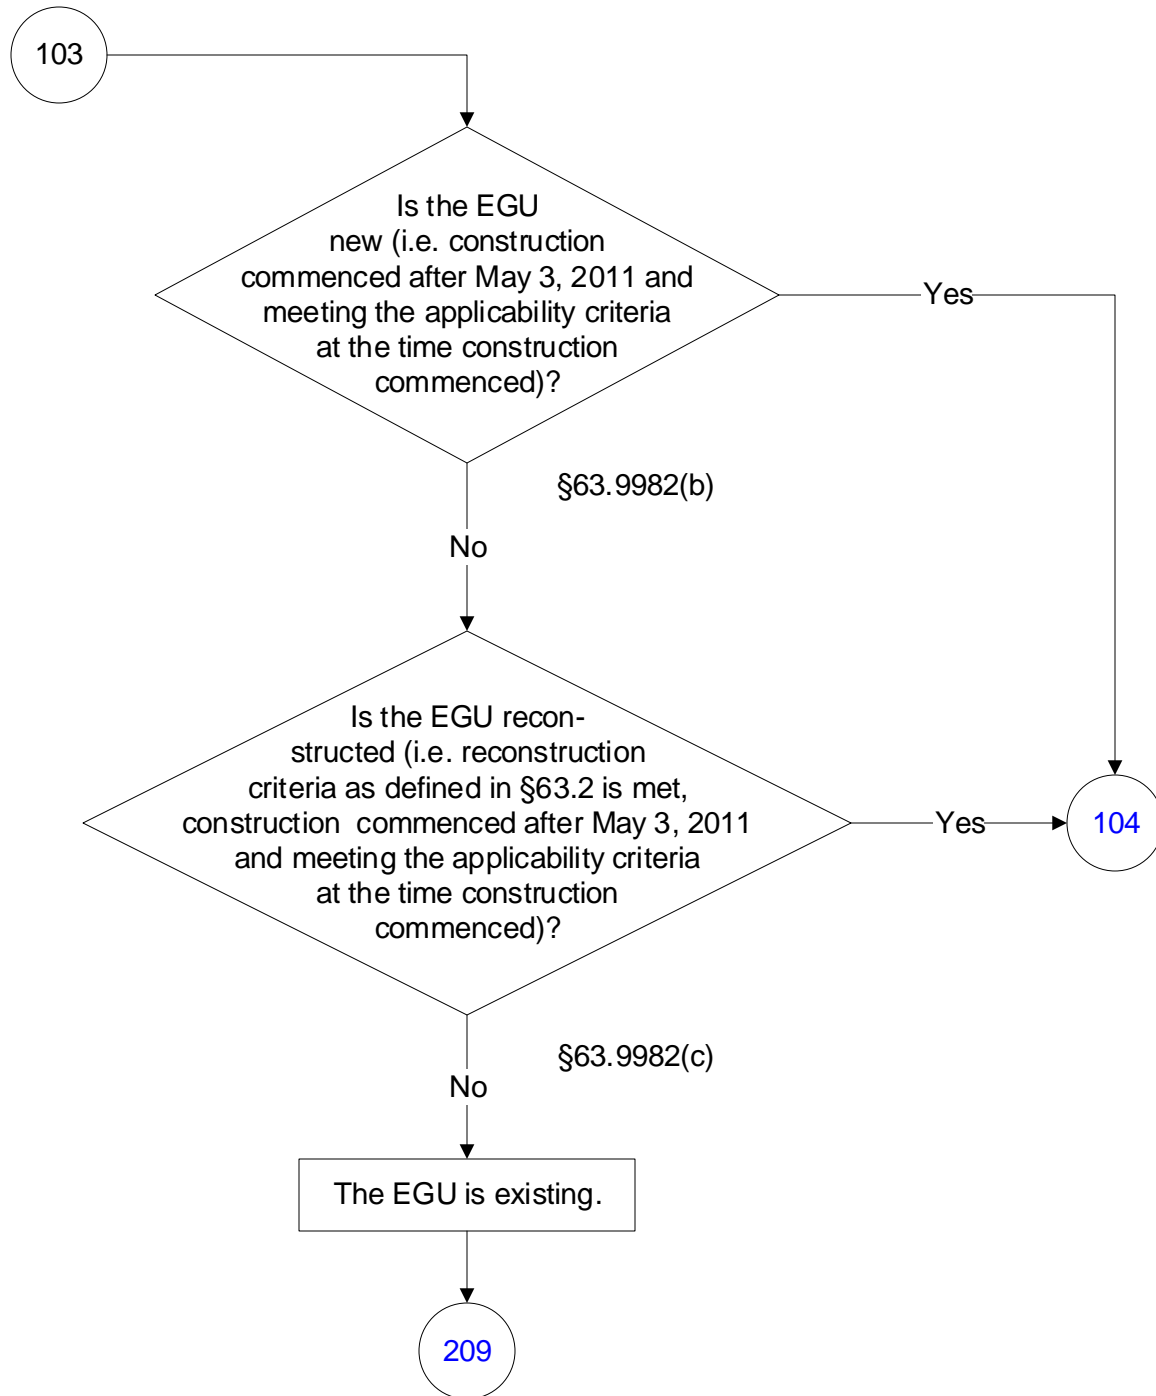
103

Is the EGU new (i.e. construction commenced after May 3, 2011 and meeting the applicability criteria at the time construction commenced)?

Yes

§63.9982(b)

No

Is the EGU reconstructed (i.e. reconstruction criteria as defined in §63.2 is met, construction commenced after May 3, 2011 and meeting the applicability criteria at the time construction commenced)?

Yes

104

§63.9982(c)

No

The EGU is existing.

209